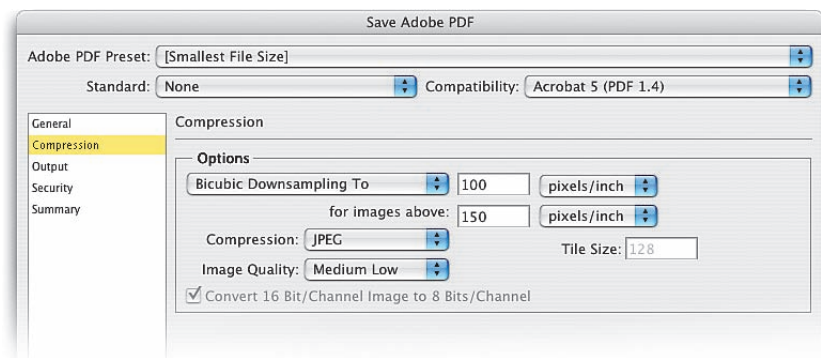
Save Adobe PDF

Adobe PDF Preset: [Smallest File Size]

Standard: None

Compatibility: Acrobat 5 (PDF 1.4)

General
Compression
Output
Security
Summary

Compression

Options

Bicubic Downsampling To
100
pixels/inch

for images above:
150
pixels/inch

Compression: JPEG

Tile Size: 128

Image Quality: Medium Low

Convert 16 Bit/Channel Image to 8 Bits/Channel